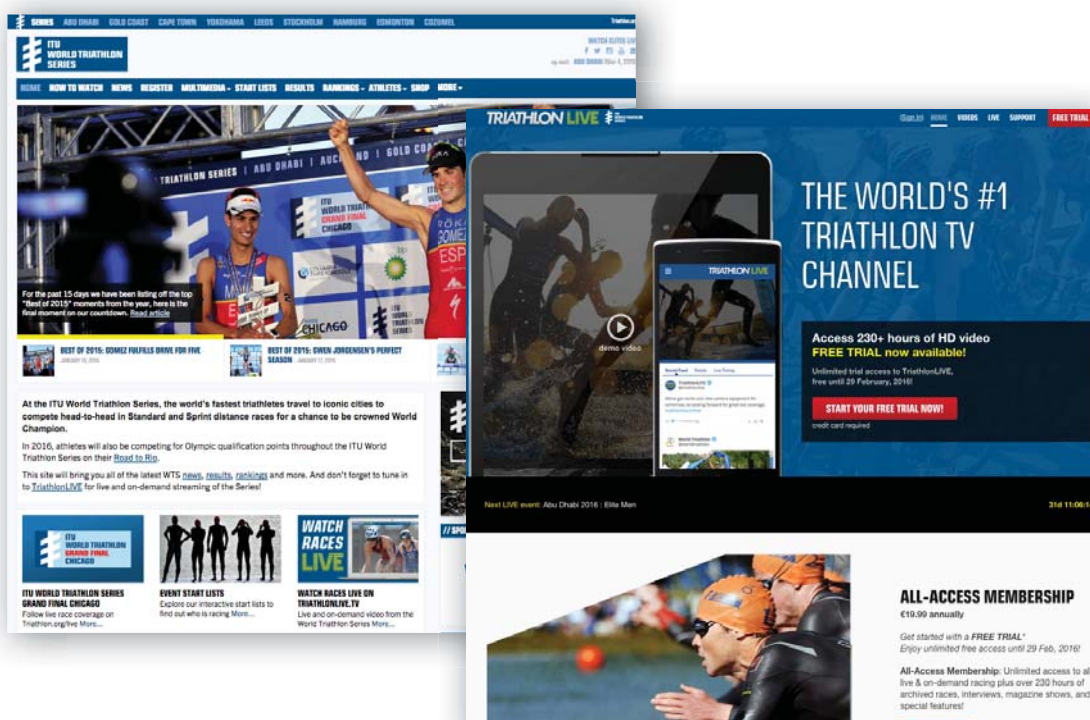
SERIES ABU DHABI GOLD COAST CAPE TOWN YOKOHAMA LEEDS STOCKHOLM HAMBURG EDMONTON COZUMEL

ITU WORLD TRIATHLON SERIES

WATCH ELITES LIVE

ABU DHABI Mar 4, 2016

HOME HOW TO WATCH NEWS REGISTER MULTIMEDIA START LISTS RESULTS RANKINGS ATHLETES SHOP MORE

TRIATHLON SERIES | ABU DHABI | AUCKLAND | GOLD COAST

ITU WORLD TRIATHLON GRAND FINAL CHICAGO

CHICAGO

ESP

For the past 15 days we have been listing off the top "Best of 2015" moments from the year, here is the final moment on our countdown. Read article

BEST OF 2015: GOMEZ FULFILLS DRIVE FOR FIVE
JANUARY 15, 2016

BEST OF 2015: SVEN JORGENSEN'S PERFECT SEASON
JANUARY 17, 2016

At the ITU World Triathlon Series, the world's fastest triathletes travel to iconic cities to compete head-to-head in Standard and Sprint distance races for a chance to be crowned World Champion.

In 2016, athletes will also be competing for Olympic qualification points throughout the ITU World Triathlon Series on their Road to Rio.

This site will bring you all of the latest WTS news, results, rankings and more. And don't forget to tune in to TriathlonLIVE for live and on-demand streaming of the Series!

ITU WORLD TRIATHLON GRAND FINAL CHICAGO

WATCH RACES LIVE

ITU WORLD TRIATHLON SERIES GRAND FINAL CHICAGO
Follow live race coverage on Triathlon.org/live More...

EVENT START LISTS
Explore our interactive start lists to find out who is racing More...

WATCH RACES LIVE ON TRIATHLONLIVE.TV
Live and on-demand video from the World Triathlon Series More...

TRIATHLON LIVE

(Sign In) HOME VIDEOS LIVE SUPPORT FREE TRIAL

demo video

TRIATHLON LIVE

THE WORLD'S #1 TRIATHLON TV CHANNEL

Access 230+ hours of HD video
FREE TRIAL now available!

Unlimited trial access to TriathlonLIVE, free until 29 February, 2016!

START YOUR FREE TRIAL NOW!

credit card required

Next LIVE event: Abu Dhabi 2016 | Elite Men

31d 11:06:1

ALL-ACCESS MEMBERSHIP
€19.99 annually

Get started with a FREE TRIAL*
Enjoy unlimited free access until 29 Feb, 2016!

All-Access Membership: Unlimited access to all live & on-demand racing plus over 230 hours of archived races, interviews, magazine shows, and special features!